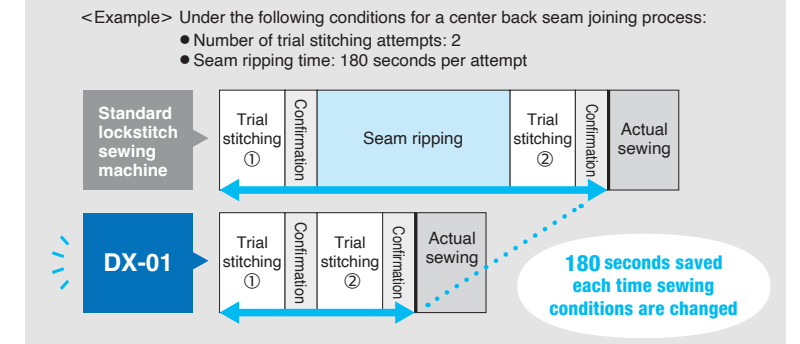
<Example> Under the following conditions for a center back seam joining process:
● Number of trial stitching attempts: 2
● Seam ripping time: 180 seconds per attempt

Standard lockstitch sewing machine

| Trial stitching ① | Confirmation | Seam ripping | Trial stitching ② | Confirmation | Actual sewing |
|---|---|---|---|---|---|

DX-01

| Trial stitching ① | Confirmation | Trial stitching ② | Confirmation | Actual sewing |
|---|---|---|---|---|

180 seconds saved each time sewing conditions are changed